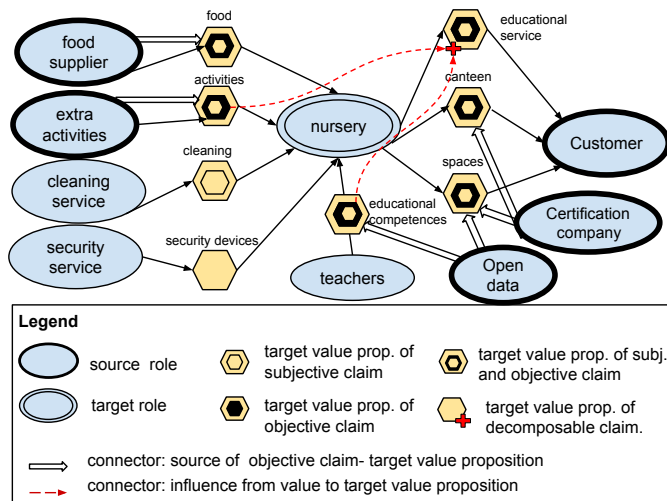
food

food supplier

activities

extra activities

cleaning

cleaning service

security service

security devices

nursery

educational service

canteen

spaces

Customer

educational competences

Certification company

teachers

Open data

Legend

source role

target role

target value prop. of subjective claim

target value prop. of objective claim

target value prop. of subj. and objective claim

target value prop. of decomposable claim.

connector: source of objective claim- target value proposition

connector: influence from value to target value proposition